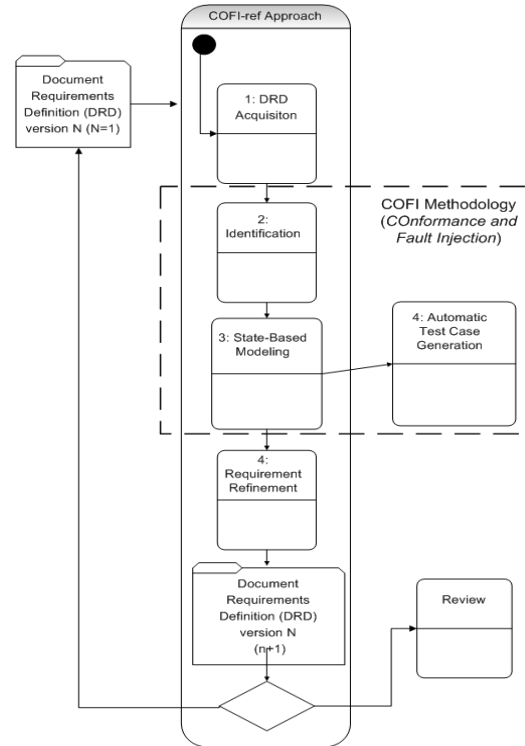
COFI-ref Approach

Document Requirements Definition (DRD) version N (N=1)

1: DRD Acquisiton

COFI Methodology (COnformance and Fault Injection)

2: Identification

3: State-Based Modeling

4: Automatic Test Case Generation

4: Requirement Refinement

Document Requirements Definition (DRD) version N (n+1)

Review